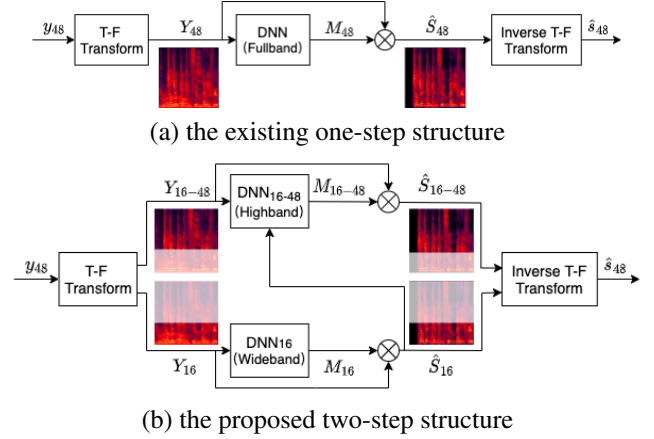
$y_{48}$

T-F Transform

$Y_{48}$

DNN (Fullband)

$M_{48}$

$\hat{S}_{48}$

Inverse T-F Transform

$\hat{s}_{48}$

(a) the existing one-step structure

$Y_{16-48}$

DNN16-48 (Highband)

$M_{16-48}$

$\hat{S}_{16-48}$

$y_{48}$

T-F Transform

Inverse T-F Transform

$\hat{s}_{48}$

DNN16 (Wideband)

$Y_{16}$

$M_{16}$

$\hat{S}_{16}$

(b) the proposed two-step structure